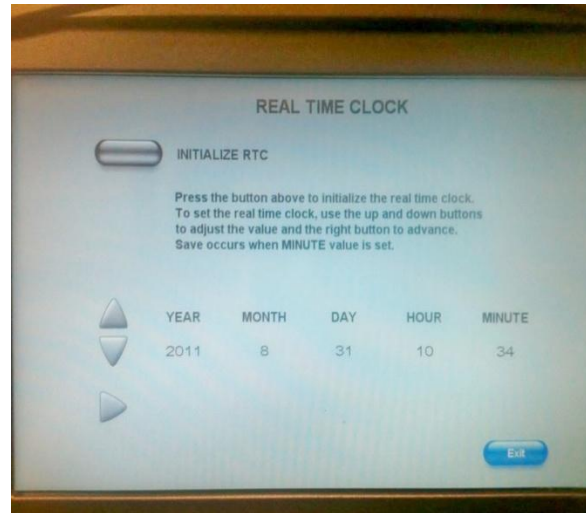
REAL TIME CLOCK

INITIALIZE RTC

Press the button above to initialize the real time clock. To set the real time clock, use the up and down buttons to adjust the value and the right button to advance. Save occurs when MINUTE value is set.

| YEAR | MONTH | DAY | HOUR | MINUTE |
|---|---|---|---|---|
| 2011 | 8 | 31 | 10 | 34 |

Exit